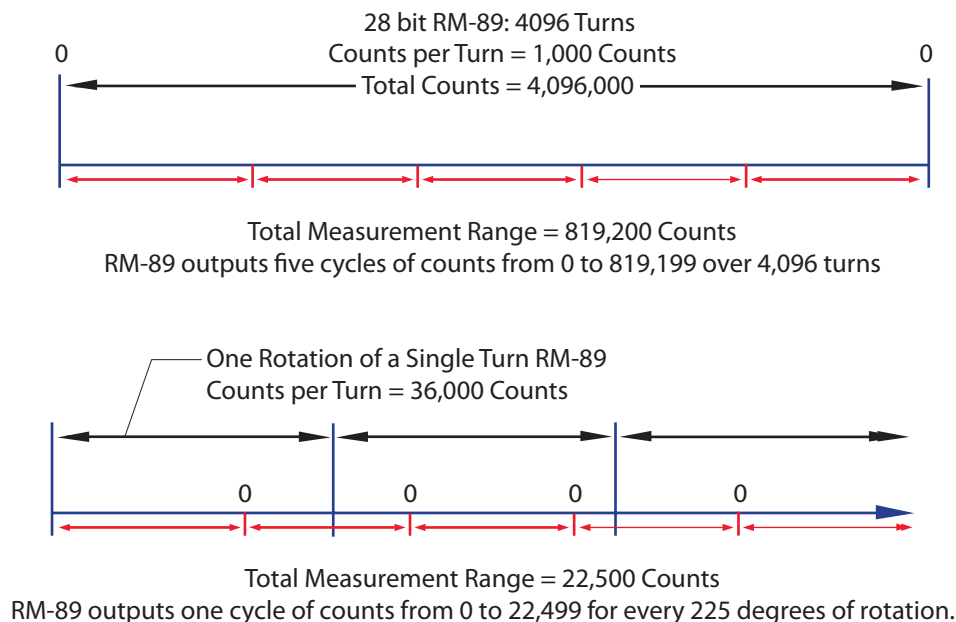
28 bit RM-89: 4096 Turns
Counts per Turn = 1,000 Counts
Total Counts = 4,096,000

0

0

Total Measurement Range = 819,200 Counts
RM-89 outputs five cycles of counts from 0 to 819,199 over 4,096 turns

One Rotation of a Single Turn RM-89
Counts per Turn = 36,000 Counts

0

0

0

0

Total Measurement Range = 22,500 Counts
RM-89 outputs one cycle of counts from 0 to 22,499 for every 225 degrees of rotation.